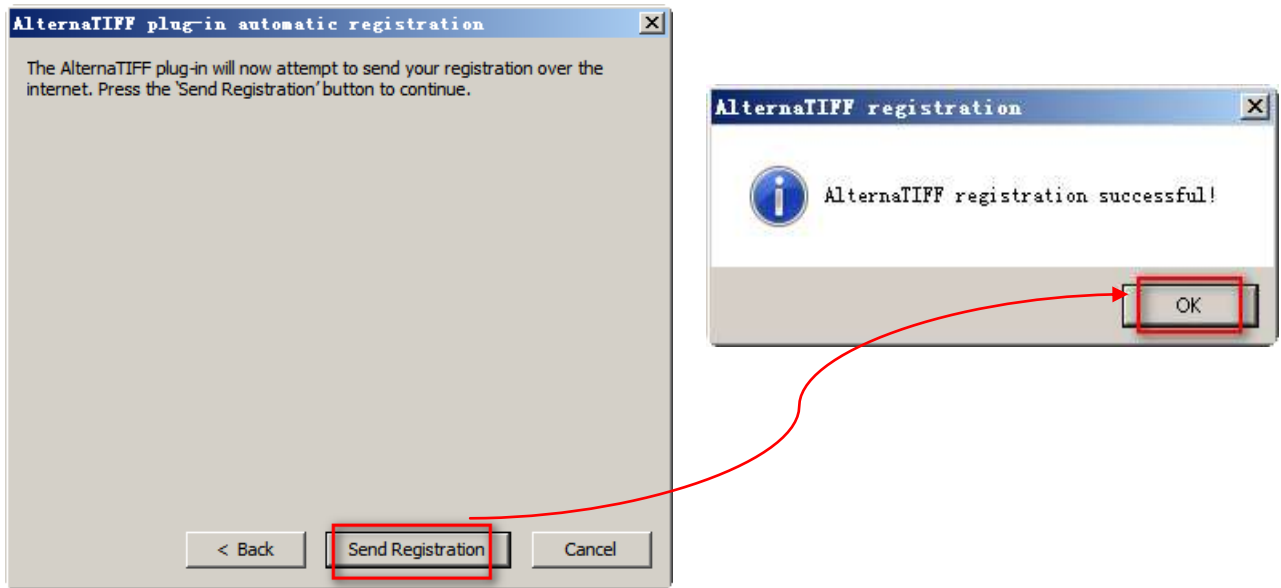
AlternaTIFF plug-in automatic registration

The AlternaTIFF plug-in will now attempt to send your registration over the internet. Press the 'Send Registration' button to continue.

< Back

Send Registration

Cancel

AlternaTIFF registration

AlternaTIFF registration successful!

OK